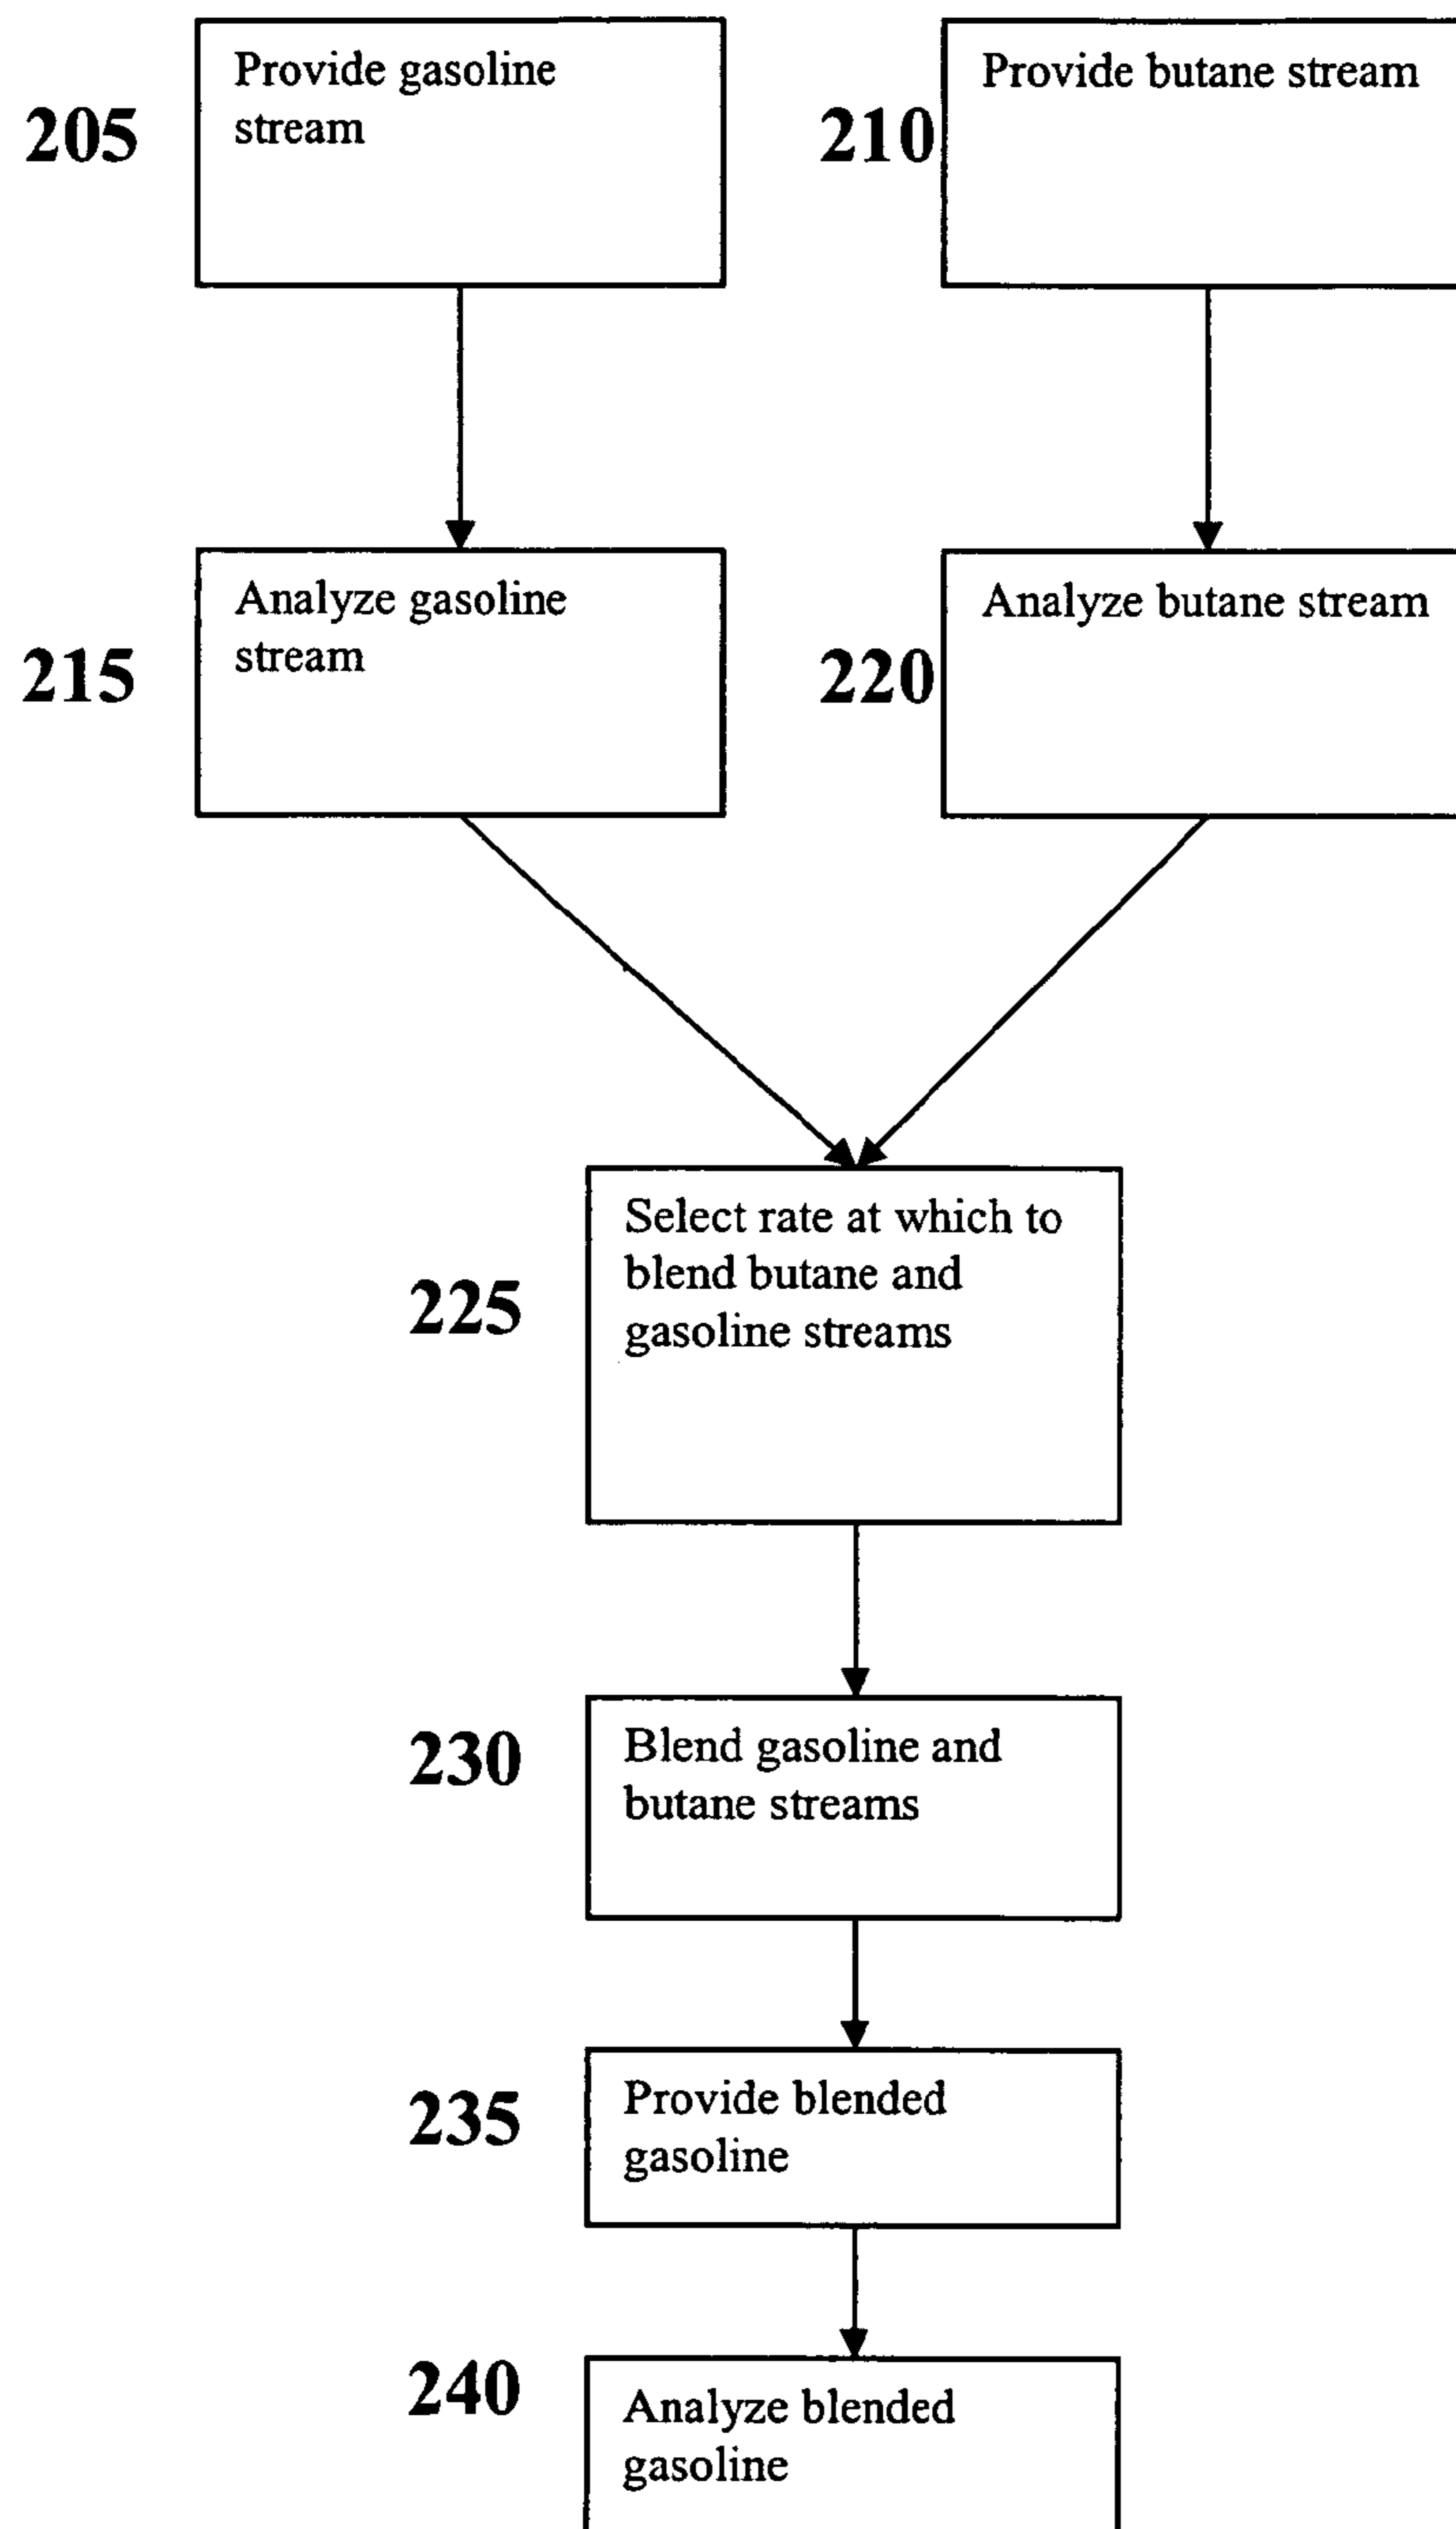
205

Provide gasoline stream

210

Provide butane stream

215

Analyze gasoline stream

220

Analyze butane stream

225

Select rate at which to blend butane and gasoline streams

230

Blend gasoline and butane streams

235

Provide blended gasoline

240

Analyze blended gasoline